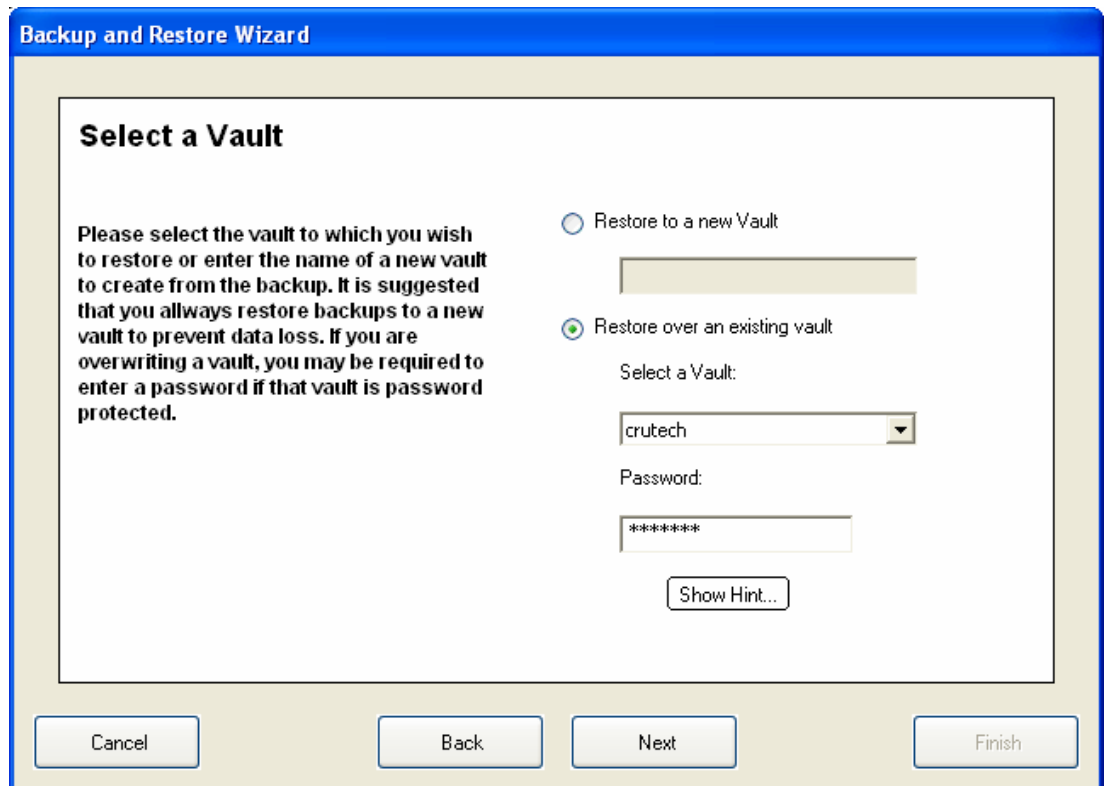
Backup and Restore Wizard

Select a Vault

Please select the vault to which you wish to restore or enter the name of a new vault to create from the backup. It is suggested that you allways restore backups to a new vault to prevent data loss. If you are overwriting a vault, you may be required to enter a password if that vault is password protected.

Restore to a new Vault

Restore over an existing vault

Select a Vault:

crutech

Password:

*******

Show Hint...

Cancel

Back

Next

Finish